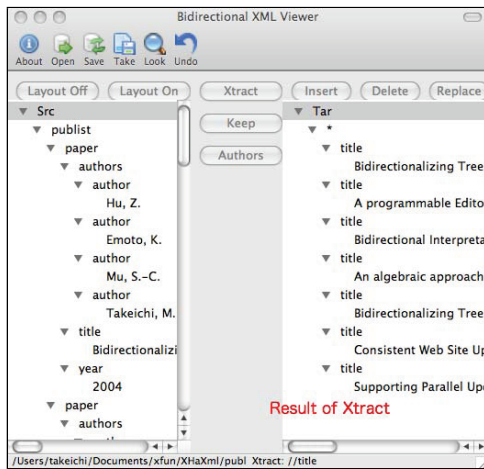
Bidirectional XML Viewer

About Open Save Take Look Undo

Layout Off | Layout On | Xtract | Insert | Delete | Replace

Keep

Authors

Src
publist
paper
authors
author
Hu, Z.
author
Emoto, K.
author
Mu, S.-C.
author
Takeichi, M.
title
Bidirectionalizi
year
2004
paper
authors

Tar
*
title
Bidirectionalizing Tree
title
A programmable Edito
title
Bidirectional Interpreta
title
An algebraic approach
title
Bidirectionalizing Tree
title
Consistent Web Site Up
title
Supporting Parallel Up

Result of Xtract

/Users/takeichi/Documents/xfun/XHaXml/publ Xtract: //title